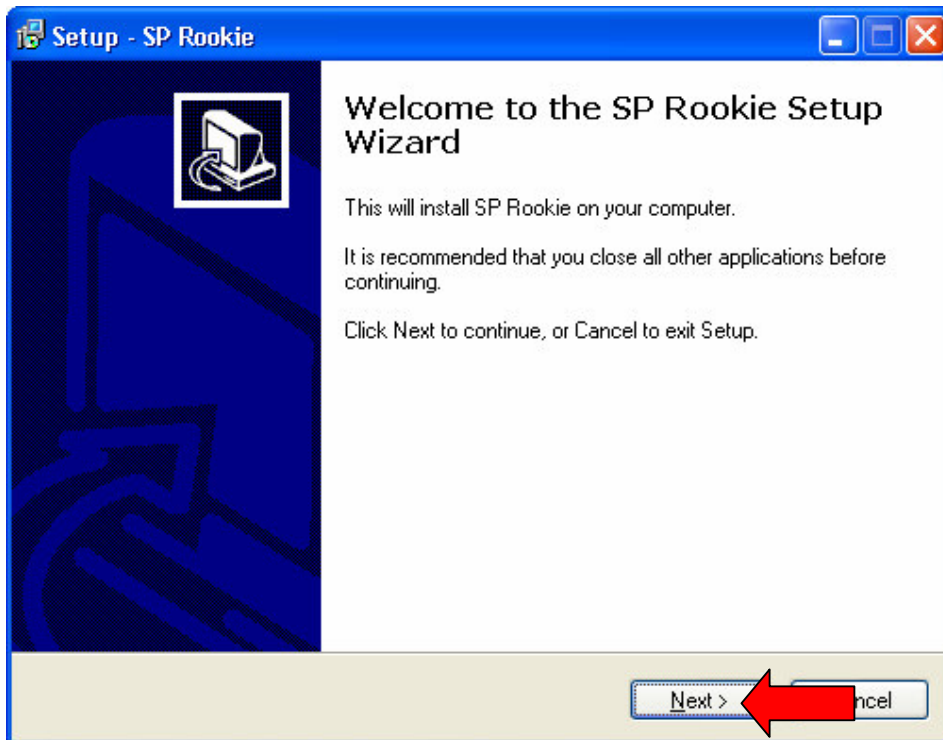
Setup - SP Rookie

Welcome to the SP Rookie Setup Wizard

This will install SP Rookie on your computer.

It is recommended that you close all other applications before continuing.

Click Next to continue, or Cancel to exit Setup.

Next >

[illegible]ncel